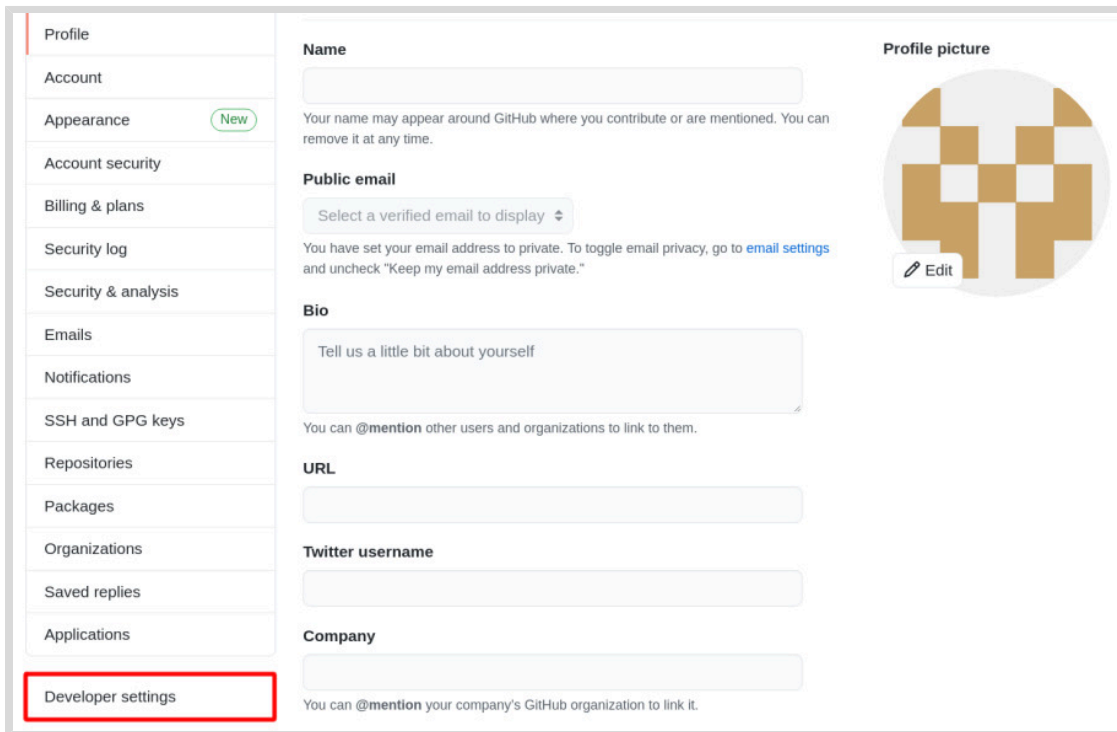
Profile
Account
Appearance New
Account security
Billing & plans
Security log
Security & analysis
Emails
Notifications
SSH and GPG keys
Repositories
Packages
Organizations
Saved replies
Applications
Developer settings

Name

Your name may appear around GitHub where you contribute or are mentioned. You can remove it at any time.

Public email

Select a verified email to display

You have set your email address to private. To toggle email privacy, go to email settings and uncheck "Keep my email address private."

Bio

Tell us a little bit about yourself

You can @mention other users and organizations to link to them.

URL

Twitter username

Company

You can @mention your company's GitHub organization to link it.

Profile picture

Edit